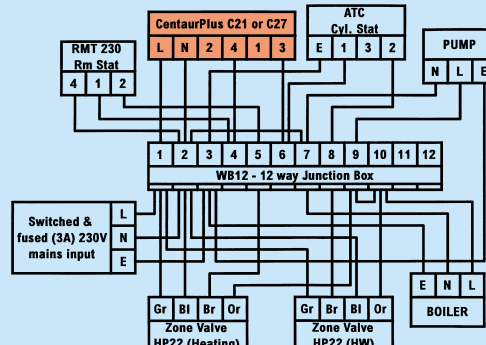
CentaurPlus C21 or C27

| L | N | 2 | 4 | 1 | 3 |
|---|---|---|---|---|---|

ATC
Cyl. Stat

| E | 1 | 3 | 2 |
|---|---|---|---|

RMT 230
Rm Stat

| 4 | 1 | 2 |
|---|---|---|

PUMP

| N | L | E |
|---|---|---|

| 1 | 2 | 3 | 4 | 5 | 6 | 7 | 8 | 9 | 10 | 11 | 12 |
|---|---|---|---|---|---|---|---|---|---|---|---|

WB12 - 12 way Junction Box

Switched & fused (3A) 230V mains input

L
N
E

| E | N | L |
|---|---|---|

BOILER

| Gr | Bl | Br | Or |
|---|---|---|---|

Zone Valve
HP22 (Heating)

| Gr | Br | Bl | Or |
|---|---|---|---|

Zone Valve
HP22 (HW)